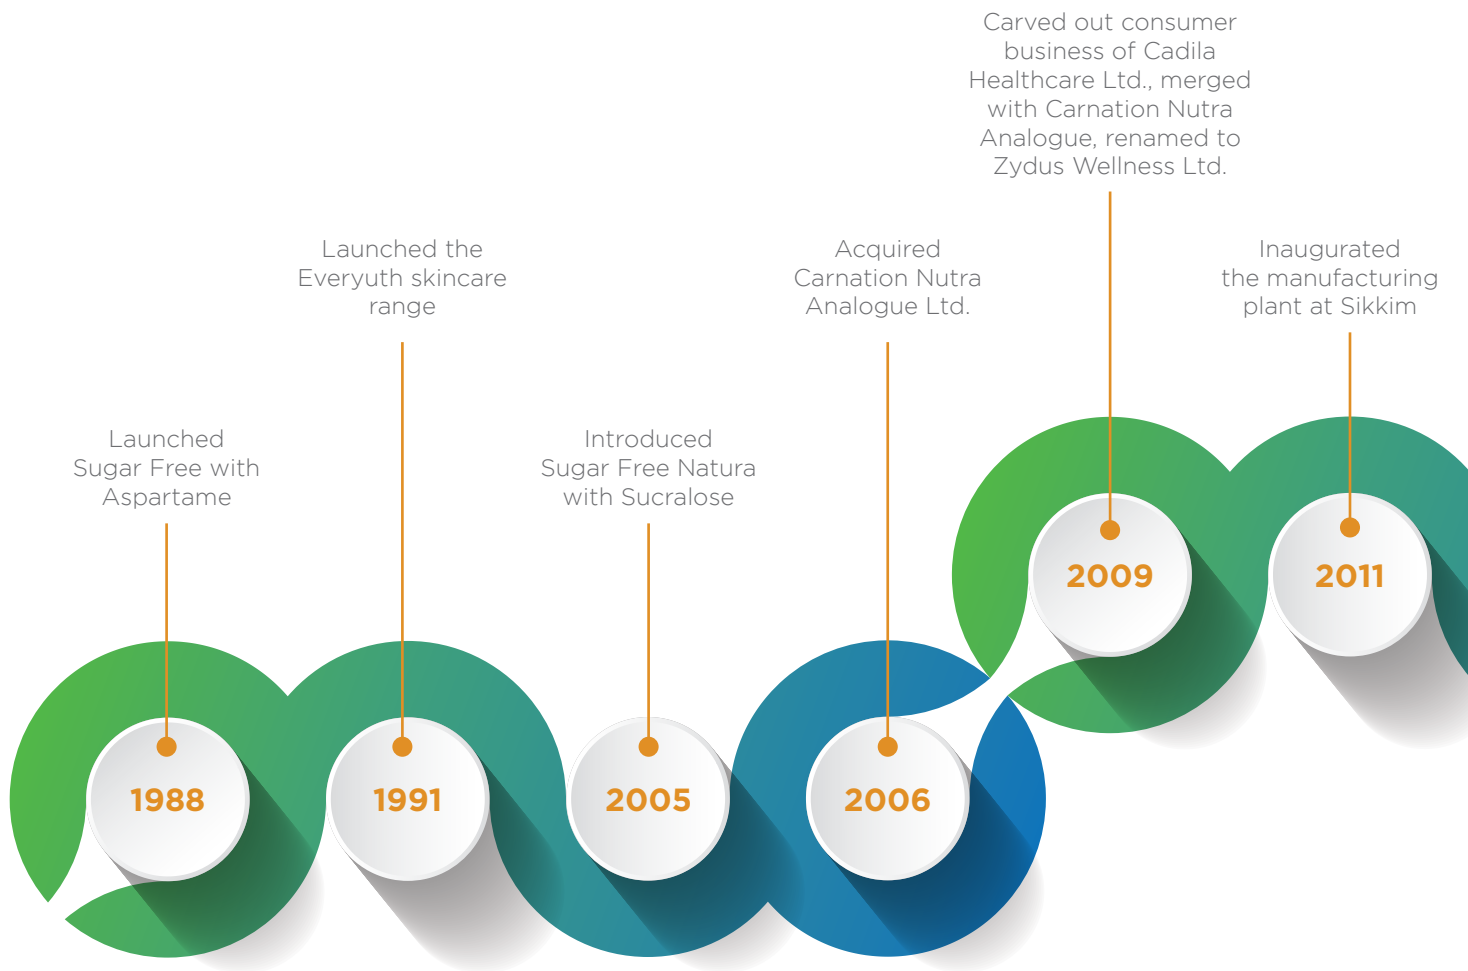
Carved out consumer business of Cadila Healthcare Ltd., merged with Carnation Nutra Analogue, renamed to Zydus Wellness Ltd.

Launched the Everyuth skincare range

Acquired Carnation Nutra Analogue Ltd.

Inaugurated the manufacturing plant at Sikkim

Launched Sugar Free with Aspartame

Introduced Sugar Free Natura with Sucralose

2009

2011

1988

1991

2005

2006